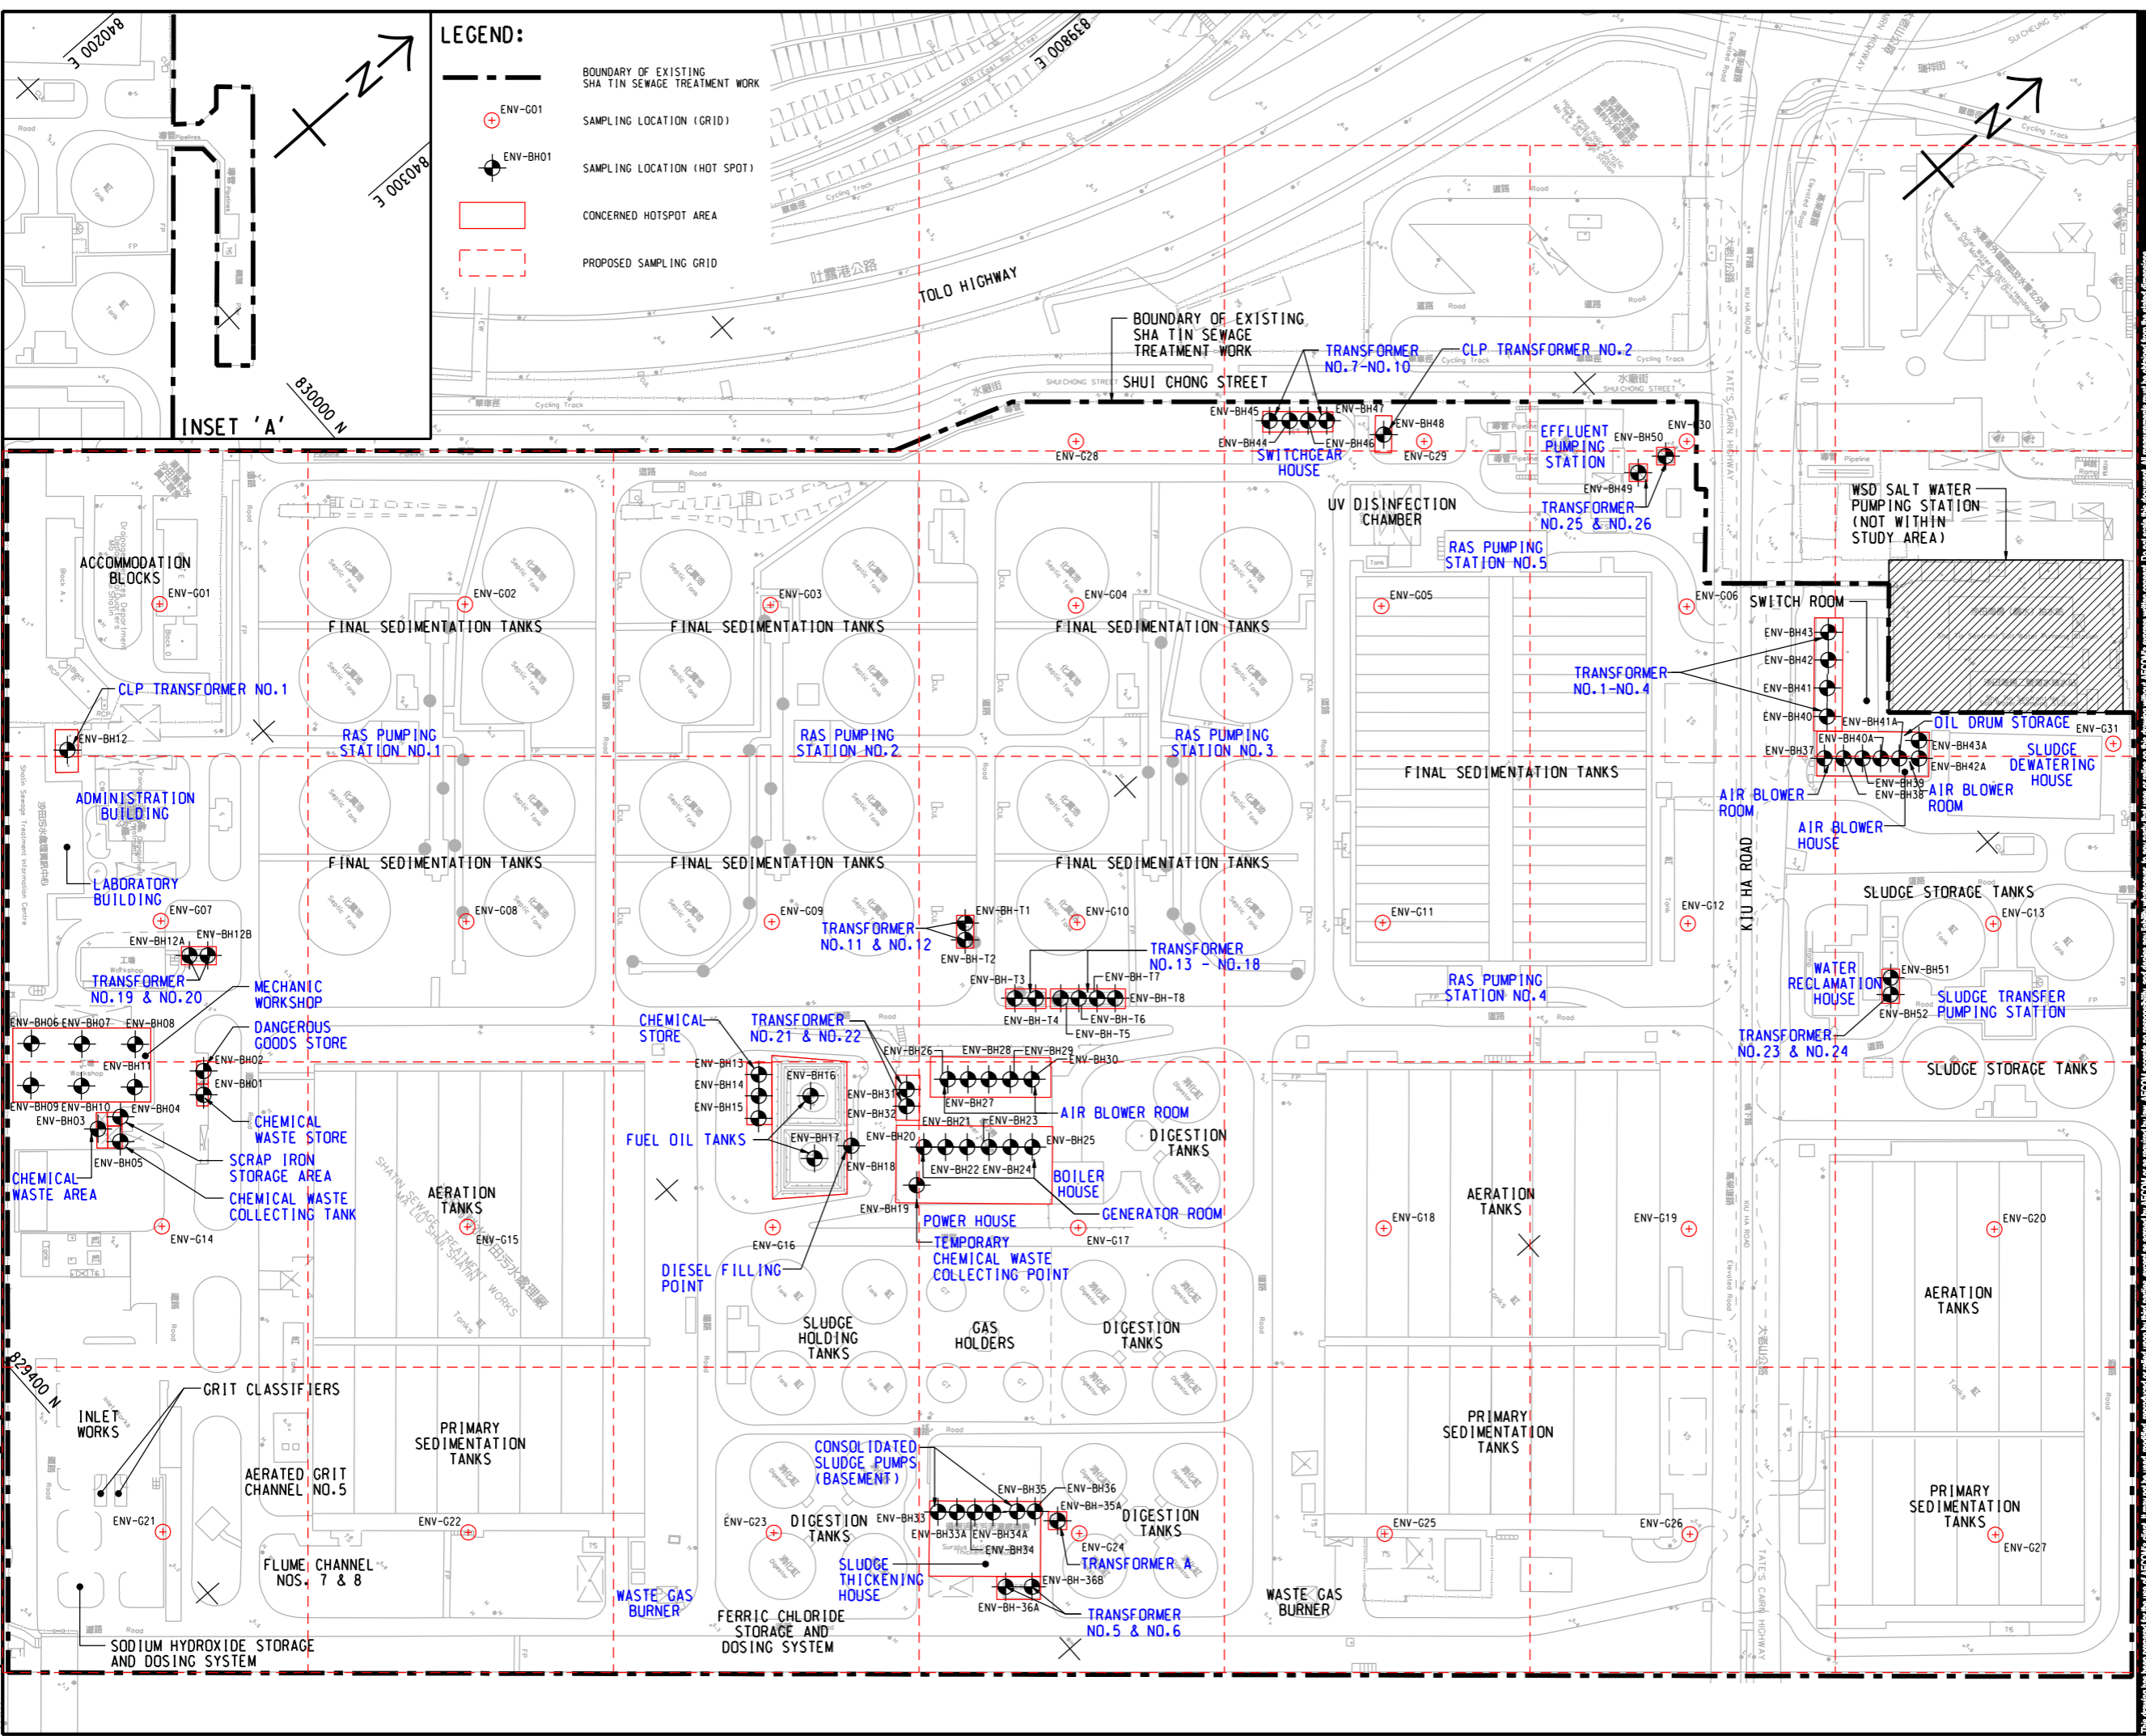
840200 E

840300 E

830000 N

INSET 'A'

LEGEND:

BOUNDARY OF EXISTING SHA TIN SEWAGE TREATMENT WORK

ENV-G01 SAMPLING LOCATION (GRID)

ENV-BH01 SAMPLING LOCATION (HOT SPOT)

CONCERNED HOTSPOT AREA

PROPOSED SAMPLING GRID

839800 E

TOLO HIGHWAY

BOUNDARY OF EXISTING SHA TIN SEWAGE TREATMENT WORK

SHUI CHONG STREET

TRANSFORMER NO.7-NO.10

CLP TRANSFORMER NO.2

ENV-BH45 ENV-BH47 ENV-BH48 ENV-BH44 ENV-BH46

SWITCHGEAR HOUSE

ENV-G28 ENV-G29

EFFLUENT PUMPING STATION

ENV-BH50 ENV-G30 ENV-BH49

TRANSFORMER NO.25 & NO.26

UV DISINFECTION CHAMBER

WSD SALT WATER PUMPING STATION (NOT WITHIN STUDY AREA)

RAS PUMPING STATION NO.5

ACCOMMODATION BLOCKS

ENV-G01 ENV-G02 ENV-G03 ENV-G04 ENV-G05 ENV-G06

FINAL SEDIMENTATION TANKS

FINAL SEDIMENTATION TANKS

FINAL SEDIMENTATION TANKS

SWITCH ROOM

ENV-BH43 ENV-BH42 ENV-BH41 ENV-BH40 ENV-BH41A

TRANSFORMER NO.1-NO.4

OIL DRUM STORAGE ENV-G31

CLP TRANSFORMER NO.1

ENV-BH12

RAS PUMPING STATION NO.1

RAS PUMPING STATION NO.2

RAS PUMPING STATION NO.3

ENV-BH37 ENV-BH40A ENV-BH43A ENV-BH42A ENV-BH39 ENV-BH38

SLUDGE DEWATERING HOUSE

FINAL SEDIMENTATION TANKS

ADMINISTRATION BUILDING

AIR BLOWER ROOM

AIR BLOWER ROOM

AIR BLOWER HOUSE

FINAL SEDIMENTATION TANKS

FINAL SEDIMENTATION TANKS

FINAL SEDIMENTATION TANKS

LABORATORY BUILDING

SLUDGE STORAGE TANKS

ENV-G07 ENV-G08 ENV-G09 ENV-BH-T1 ENV-G10 ENV-G11 ENV-G12 ENV-G13

TRANSFORMER NO.11 & NO.12

ENV-BH-T2

ENV-BH12A ENV-BH12B

TRANSFORMER NO.13 - NO.18

ENV-BH-T3 ENV-BH-T7 ENV-BH-T8 ENV-BH-T4 ENV-BH-T6 ENV-BH-T5

KIU HA ROAD

WATER RECLAMATION HOUSE

ENV-BH51

TRANSFORMER NO.19 & NO.20

MECHANIC WORKSHOP

RAS PUMPING STATION NO.4

SLUDGE TRANSFER PUMPING STATION

ENV-BH52

ENV-BH06 ENV-BH07 ENV-BH08

DANGEROUS GOODS STORE

CHEMICAL STORE

TRANSFORMER NO.21 & NO.22

TRANSFORMER NO.23 & NO.24

ENV-BH02 ENV-BH11 ENV-BH01

ENV-BH13 ENV-BH14 ENV-BH15 ENV-BH16

ENV-BH26 ENV-BH28 ENV-BH29 ENV-BH30

SLUDGE STORAGE TANKS

ENV-BH09 ENV-BH10 ENV-BH04 ENV-BH03

CHEMICAL WASTE STORE

ENV-BH31 ENV-BH32 ENV-BH27

AIR BLOWER ROOM

ENV-BH21 ENV-BH23

FUEL OIL TANKS

ENV-BH17 ENV-BH20 ENV-BH25

DIGESTION TANKS

ENV-BH05

SCRAP IRON STORAGE AREA

ENV-BH18 ENV-BH22 ENV-BH24

BOILER HOUSE

CHEMICAL WASTE AREA

CHEMICAL WASTE COLLECTING TANK

AERATION TANKS

ENV-BH19

GENERATOR ROOM

POWER HOUSE

AERATION TANKS

ENV-G14 ENV-G15 ENV-G16 ENV-G17 ENV-G18 ENV-G19 ENV-G20

TEMPORARY CHEMICAL WASTE COLLECTING POINT

DIESEL FILLING POINT

AERATION TANKS

SLUDGE HOLDING TANKS

GAS HOLDERS

DIGESTION TANKS

829400 N

GRIT CLASSIFIERS

INLET WORKS

PRIMARY SEDIMENTATION TANKS

PRIMARY SEDIMENTATION TANKS

CONSOLIDATED SLUDGE PUMPS (BASEMENT)

AERATED GRIT CHANNEL NO.5

ENV-BH35 ENV-BH36 ENV-BH-35A

PRIMARY SEDIMENTATION TANKS

ENV-G21 ENV-G22 ENV-G23

DIGESTION TANKS

ENV-BH33 ENV-BH33A ENV-BH34A ENV-BH34

DIGESTION TANKS

ENV-G24 ENV-G25 ENV-G26 ENV-G27

FLUME CHANNEL NOS. 7 & 8

SLUDGE THICKENING HOUSE

TRANSFORMER A

ENV-BH-36B

WASTE GAS BURNER

ENV-BH-36A

WASTE GAS BURNER

FERRIC CHLORIDE STORAGE AND DOSING SYSTEM

TRANSFORMER NO.5 & NO.6

SODIUM HYDROXIDE STORAGE AND DOSING SYSTEM

TATE'S CAIRN HIGHWAY